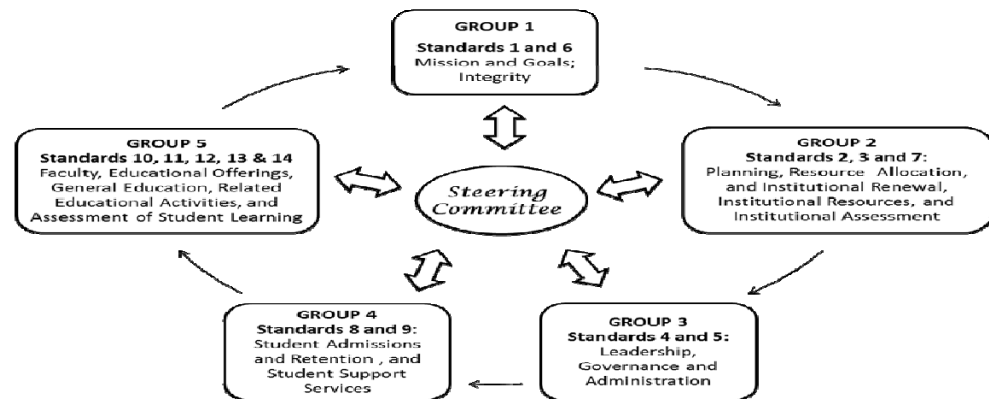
GROUP 1
Standards 1 and 6
Mission and Goals; Integrity

GROUP 2
Standards 2, 3 and 7:
Planning, Resource Allocation, and Institutional Renewal, Institutional Resources, and Institutional Assessment

Steering Committee

GROUP 5
Standards 10, 11, 12, 13 & 14
Faculty, Educational Offerings, General Education, Related Educational Activities, and Assessment of Student Learning

GROUP 3
Standards 4 and 5:
Leadership, Governance and Administration

GROUP 4
Standards 8 and 9:
Student Admissions and Retention , and Student Support Services